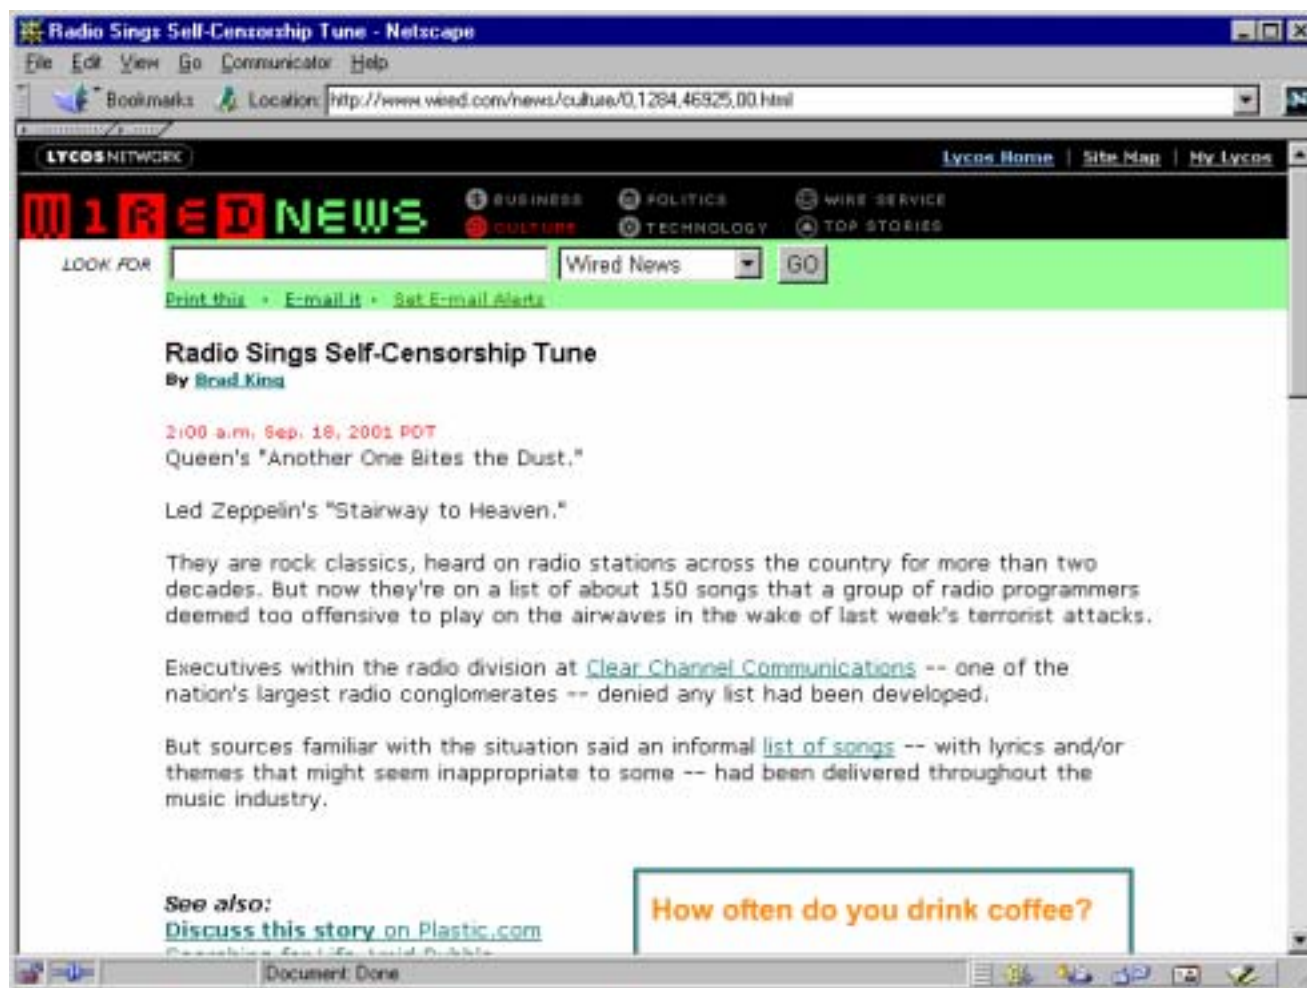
Radio Sings Self-Censorship Tune - Netscape
File Edit View Go Communicator Help
Bookmarks Location: http://www.wired.com/news/culture/0,1284,46925,00.html

LYCOS NETWORK
Lycos Home | Site Map | My Lycos

WIRED NEWS
BUSINESS
CULTURE
POLITICS
TECHNOLOGY
WIRE SERVICE
TOP STORIES

LOOK FOR
Wired News
GO
Print this • E-mail it • Set E-mail Alerts

Radio Sings Self-Censorship Tune
By Brad King

2:00 a.m. Sep. 18, 2001 PDT
Queen's "Another One Bites the Dust."

Led Zeppelin's "Stairway to Heaven."

They are rock classics, heard on radio stations across the country for more than two decades. But now they're on a list of about 150 songs that a group of radio programmers deemed too offensive to play on the airwaves in the wake of last week's terrorist attacks.

Executives within the radio division at Clear Channel Communications -- one of the nation's largest radio conglomerates -- denied any list had been developed.

But sources familiar with the situation said an informal list of songs -- with lyrics and/or themes that might seem inappropriate to some -- had been delivered throughout the music industry.

See also:
Discuss this story on Plastic.com
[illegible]

How often do you drink coffee?

Document: Done